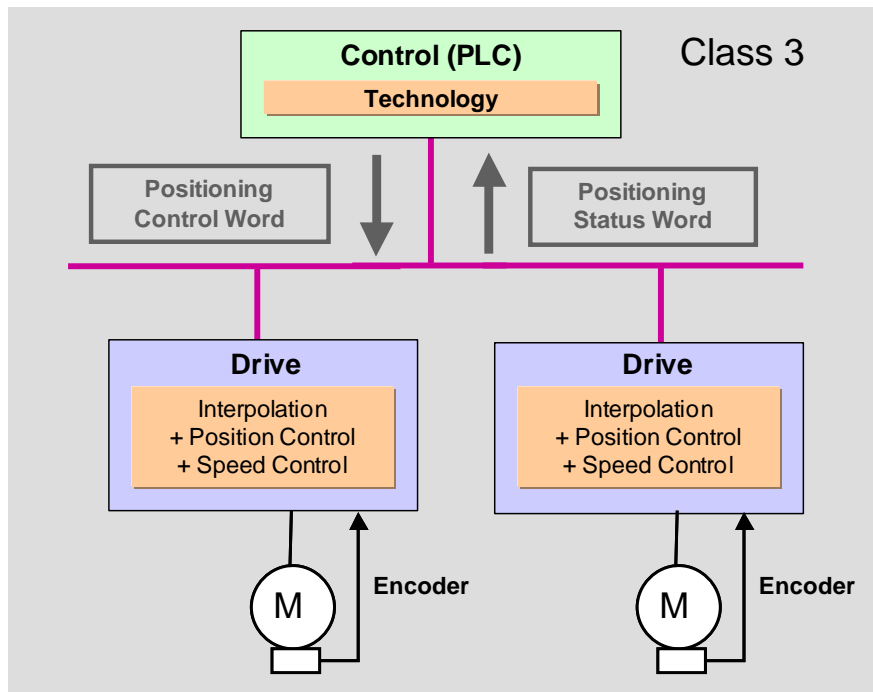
Control (PLC)

Technology

Class 3

Positioning Control Word

Positioning Status Word

Drive

Interpolation
+ Position Control
+ Speed Control

Drive

Interpolation
+ Position Control
+ Speed Control

M

Encoder

M

Encoder